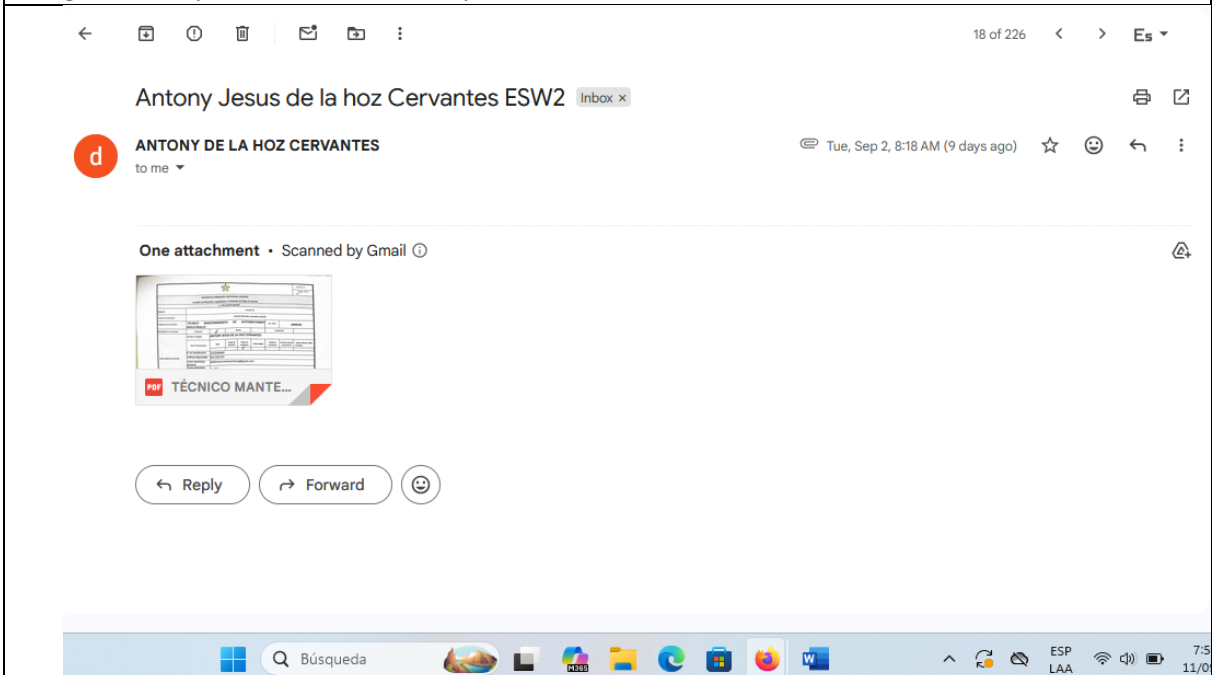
18 of 226

Es

Antony Jesus de la hoz Cervantes ESW2 Inbox ×

d

ANTONY DE LA HOZ CERVANTES

to me

Tue, Sep 2, 8:18 AM (9 days ago)

One attachment • Scanned by Gmail

TÉCNICO MANTE...

Reply

Forward

Búsqueda

ESP
LAA

7:5
11/0